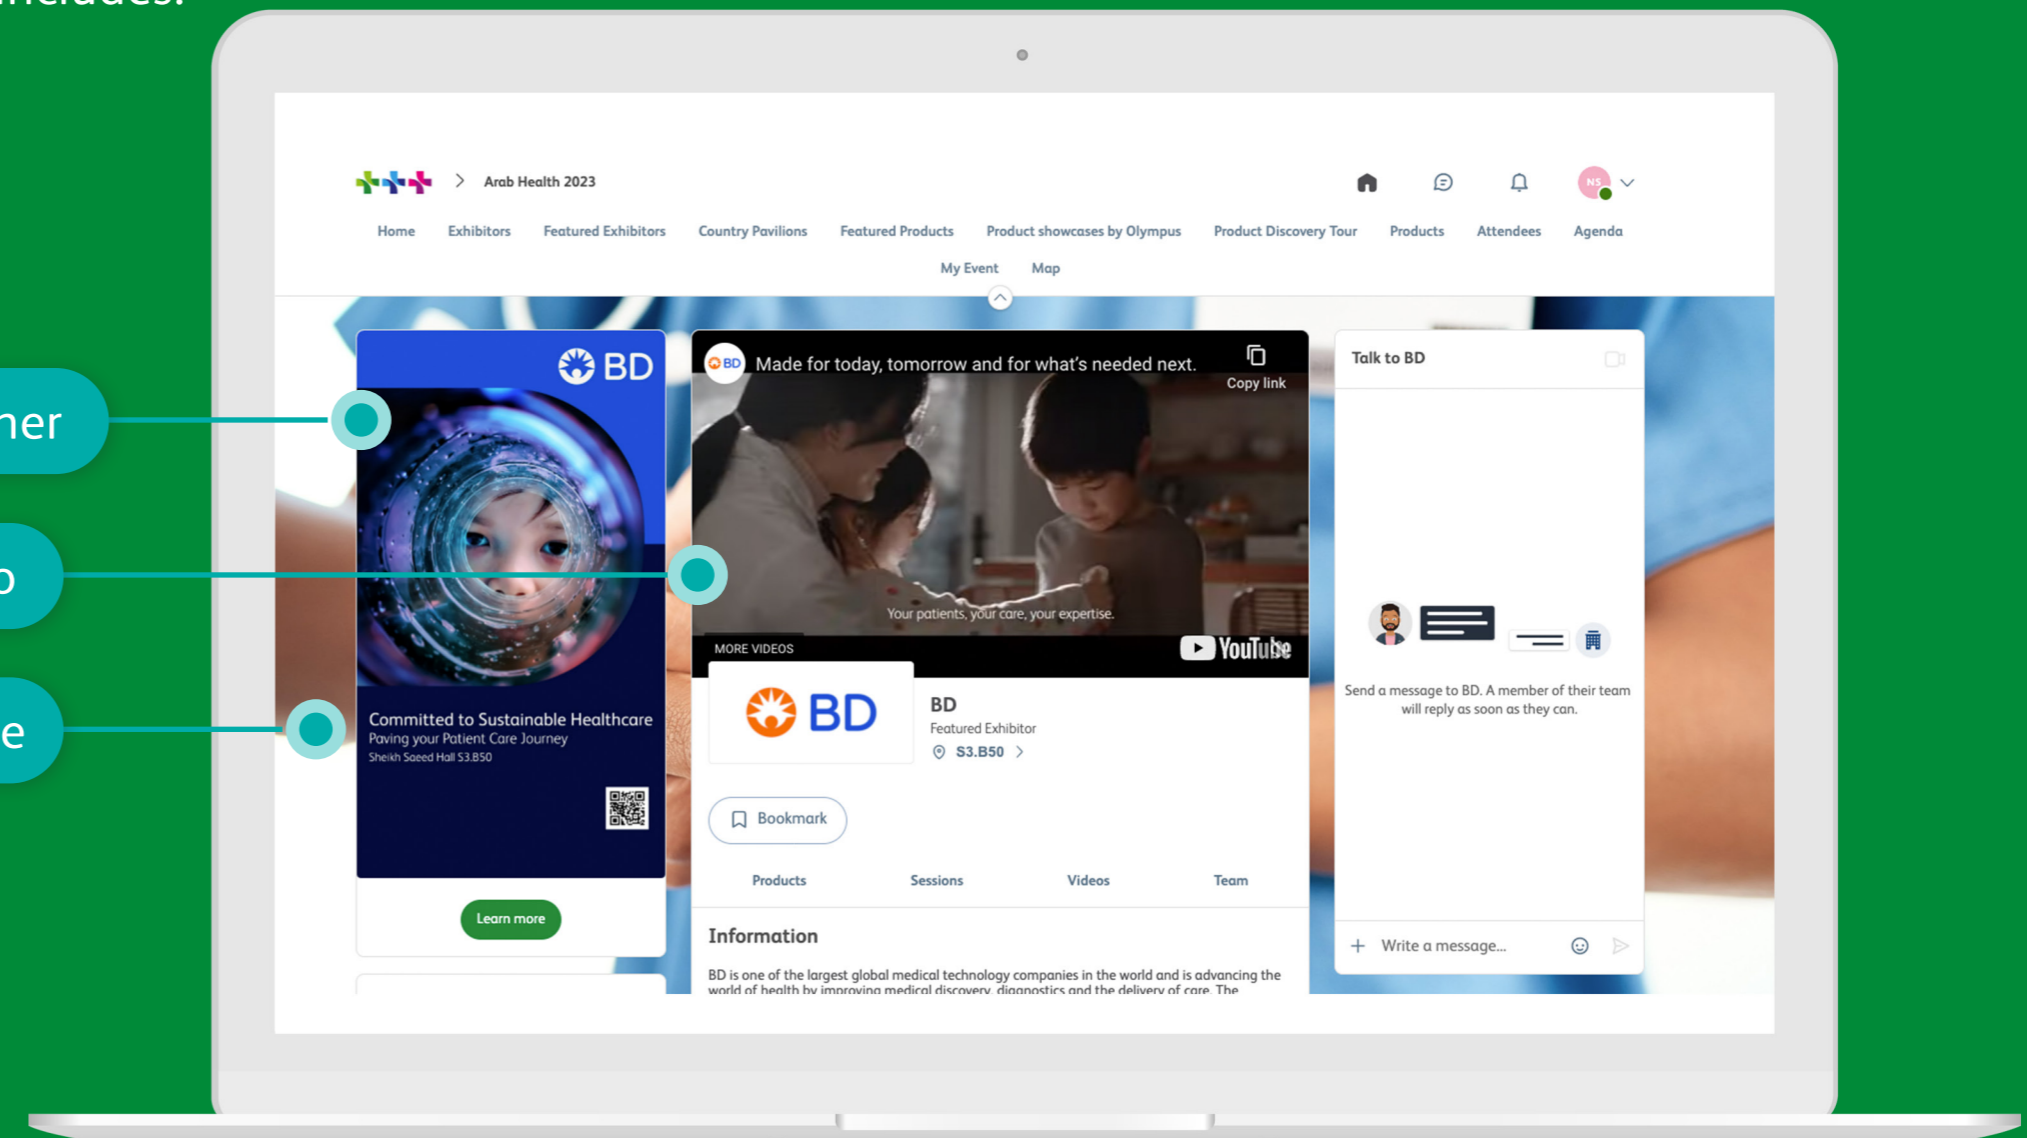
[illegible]ncludes:

ner

o

e

Arab Health 2023

NS

Home Exhibitors Featured Exhibitors Country Pavilions Featured Products Product showcases by Olympus Product Discovery Tour Products Attendees Agenda My Event Map

BD

Committed to Sustainable Healthcare
Paving your Patient Care Journey
Sheikh Saeed Hall S3.B50

Learn more

BD Made for today, tomorrow and for what's needed next.

Copy link

Your patients, your care, your expertise.

MORE VIDEOS

YouTube

BD

BD
Featured Exhibitor
S3.B50

Bookmark

Products Sessions Videos Team

Information

BD is one of the largest global medical technology companies in the world and is advancing the world of health by improving medical discovery, diagnostics and the delivery of care. The

Talk to BD

Send a message to BD. A member of their team will reply as soon as they can.

Write a message...